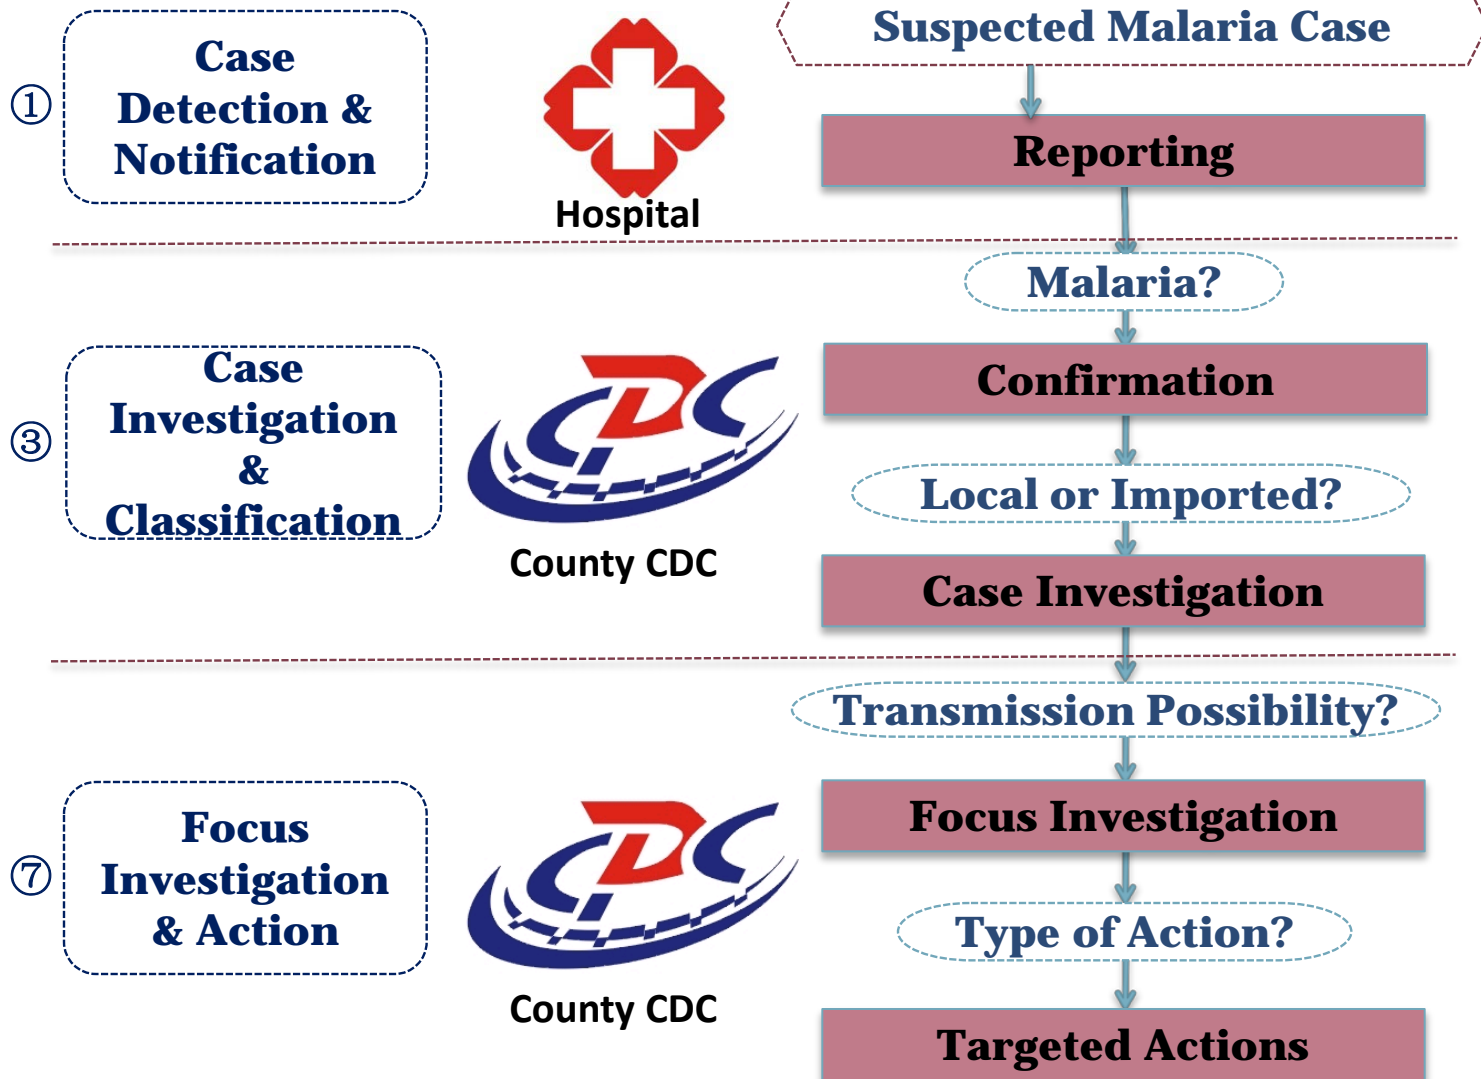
① Case Detection & Notification

Hospital

Suspected Malaria Case

Reporting

Malaria?

③ Case Investigation & Classification

County CDC

Confirmation

Local or Imported?

Case Investigation

Transmission Possibility?

⑦ Focus Investigation & Action

County CDC

Focus Investigation

Type of Action?

Targeted Actions